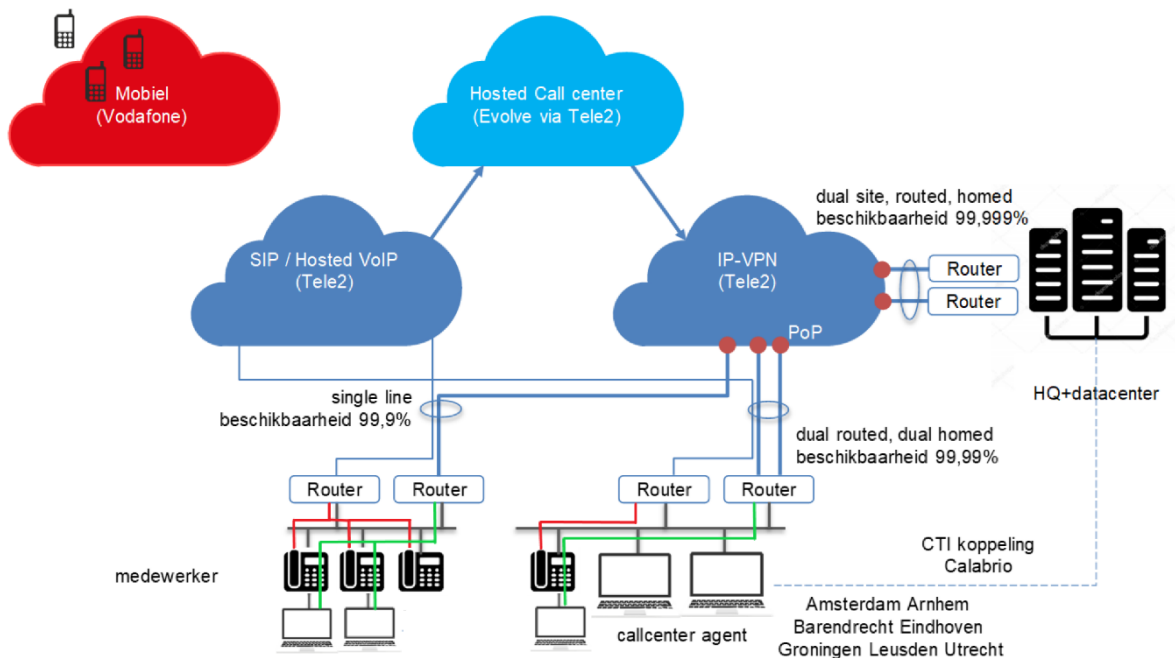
Mobiel
(Vodafone)

Hosted Call center
(Evolve via Tele2)

SIP / Hosted VoIP
(Tele2)

IP-VPN
(Tele2)

PoP

dual site, routed, homed
beschikbaarheid 99,999%

Router

Router

HQ+datacenter

single line
beschikbaarheid 99,9%

dual routed, dual homed
beschikbaarheid 99,99%

Router

Router

Router

Router

medewerker

CTI koppeling
Calabrio

callcenter agent

Amsterdam Arnhem
Barendrecht Eindhoven
Groningen Leusden Utrecht